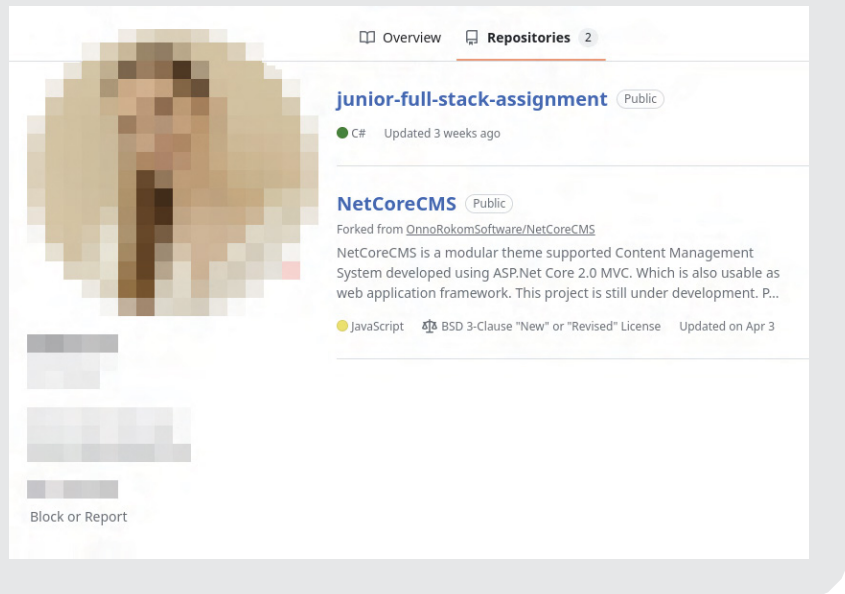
Overview Repositories 2

junior-full-stack-assignment Public

C# Updated 3 weeks ago

NetCoreCMS Public

Forked from OnnoRokomSoftware/NetCoreCMS

NetCoreCMS is a modular theme supported Content Management System developed using ASP.Net Core 2.0 MVC. Which is also usable as web application framework. This project is still under development. P...

JavaScript BSD 3-Clause "New" or "Revised" License Updated on Apr 3

Block or Report